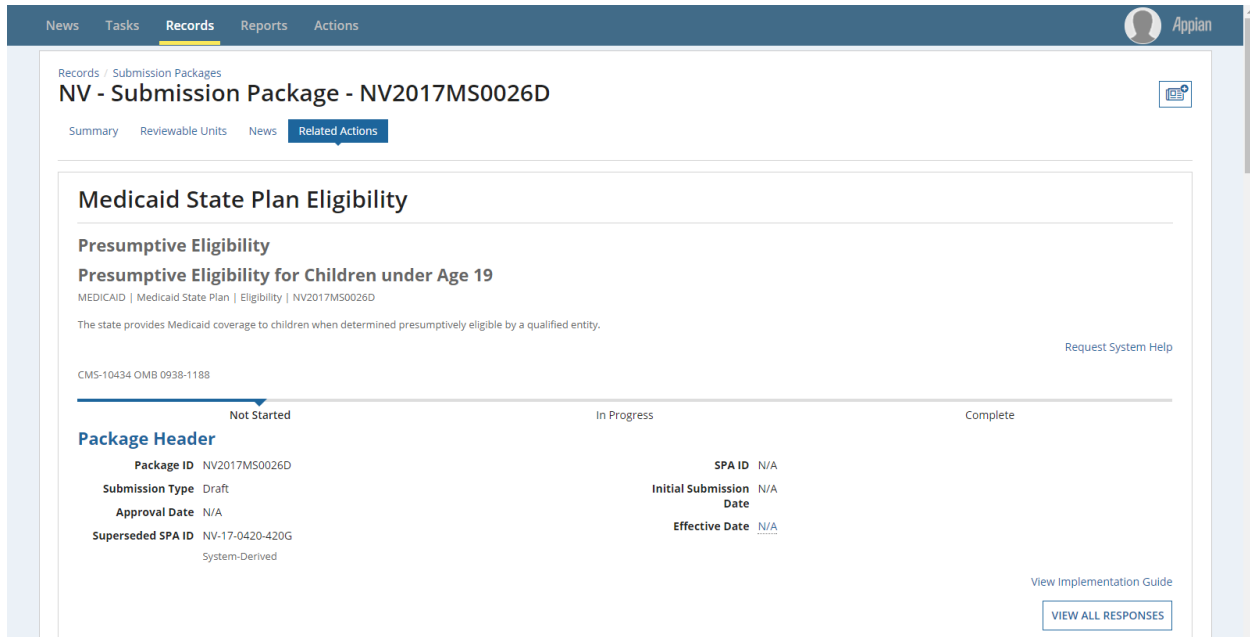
News Tasks Records Reports Actions

Appian

Records / Submission Packages

NV - Submission Package - NV2017MS0026D

Summary Reviewable Units News Related Actions

Medicaid State Plan Eligibility

Presumptive Eligibility

Presumptive Eligibility for Children under Age 19

MEDICAID | Medicaid State Plan | Eligibility | NV2017MS0026D

The state provides Medicaid coverage to children when determined presumptively eligible by a qualified entity.

Request System Help

CMS-10434 OMB 0938-1188

Not Started In Progress Complete

Package Header

Package ID NV2017MS0026D

Submission Type Draft

Approval Date N/A

Superseded SPA ID NV-17-0420-420G

System-Derived

SPA ID N/A

Initial Submission Date N/A

Effective Date N/A

View Implementation Guide

VIEW ALL RESPONSES